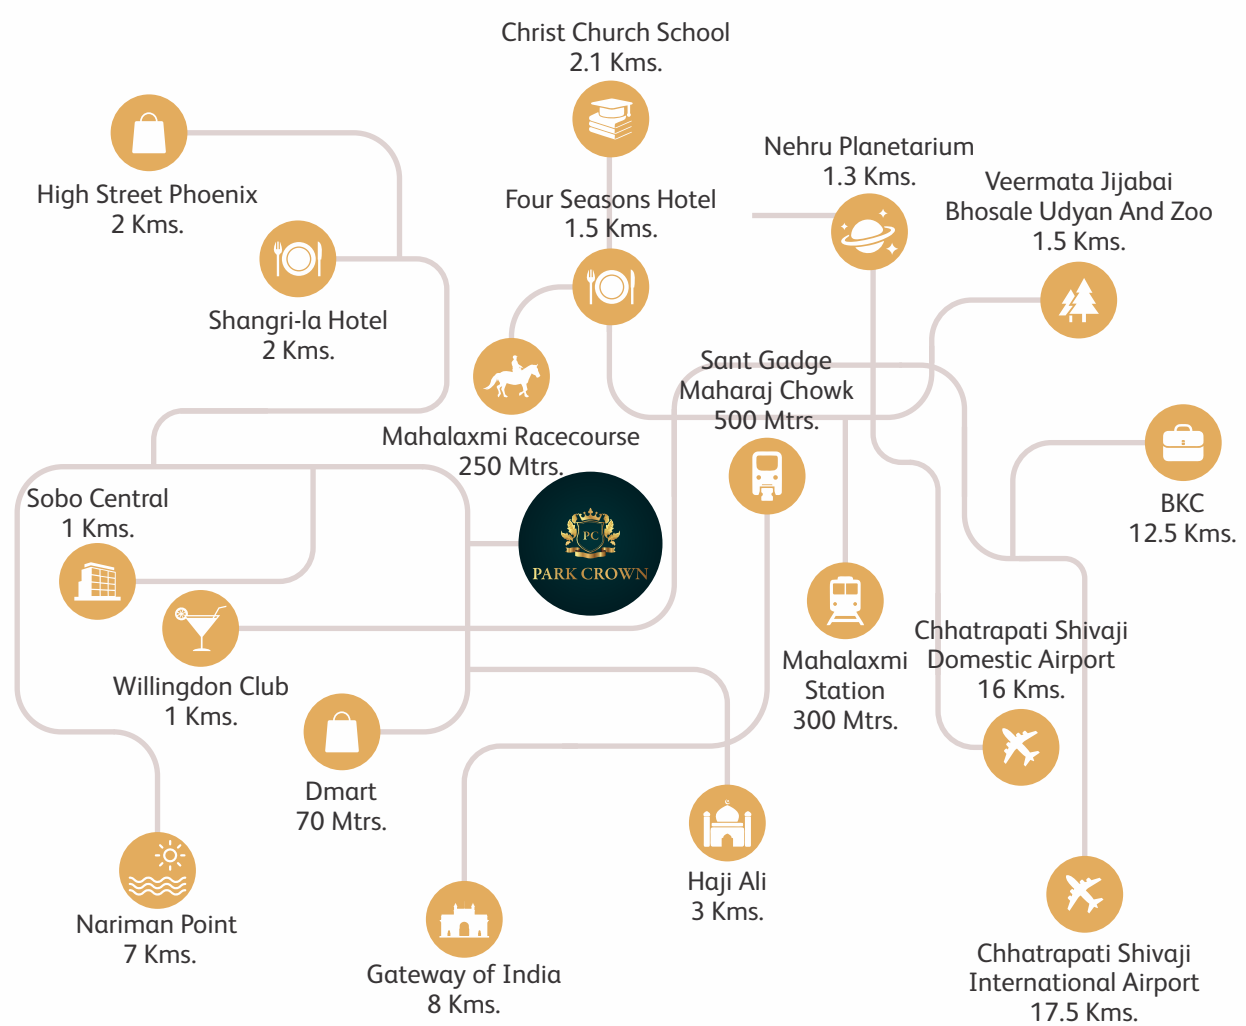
Christ Church School
2.1 Kms.

High Street Phoenix
2 Kms.

Four Seasons Hotel
1.5 Kms.

Nehru Planetarium
1.3 Kms.

Veermata Jijabai
Bhosale Udyan And Zoo
1.5 Kms.

Shangri-la Hotel
2 Kms.

Sant Gadge
Maharaj Chowk
500 Mtrs.

Mahalaxmi Racecourse
250 Mtrs.

Sobo Central
1 Kms.

PC
PARK CROWN

BKC
12.5 Kms.

Willingdon Club
1 Kms.

Mahalaxmi
Station
300 Mtrs.

Chhatrapati Shivaji
Domestic Airport
16 Kms.

Dmart
70 Mtrs.

Nariman Point
7 Kms.

Haji Ali
3 Kms.

Gateway of India
8 Kms.

Chhatrapati Shivaji
International Airport
17.5 Kms.